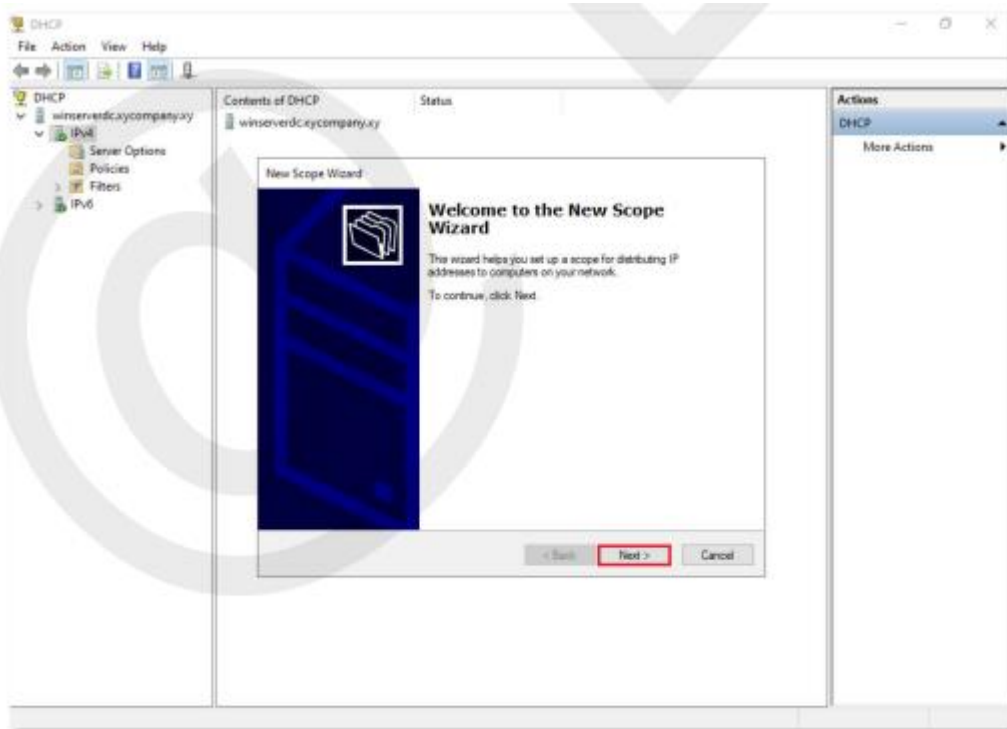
DHCP

File Action View Help

DHCP
winserverdc.xycompany.xy
IPv4
Server Options
Policies
Filters
IPv6

Contents of DHCP
Status
winserverdc.xycompany.xy

New Scope Wizard

Welcome to the New Scope Wizard

This wizard helps you set up a scope for distributing IP addresses to computers on your network.

To continue, click Next.

< Back
Next >
Cancel

Actions
DHCP
More Actions